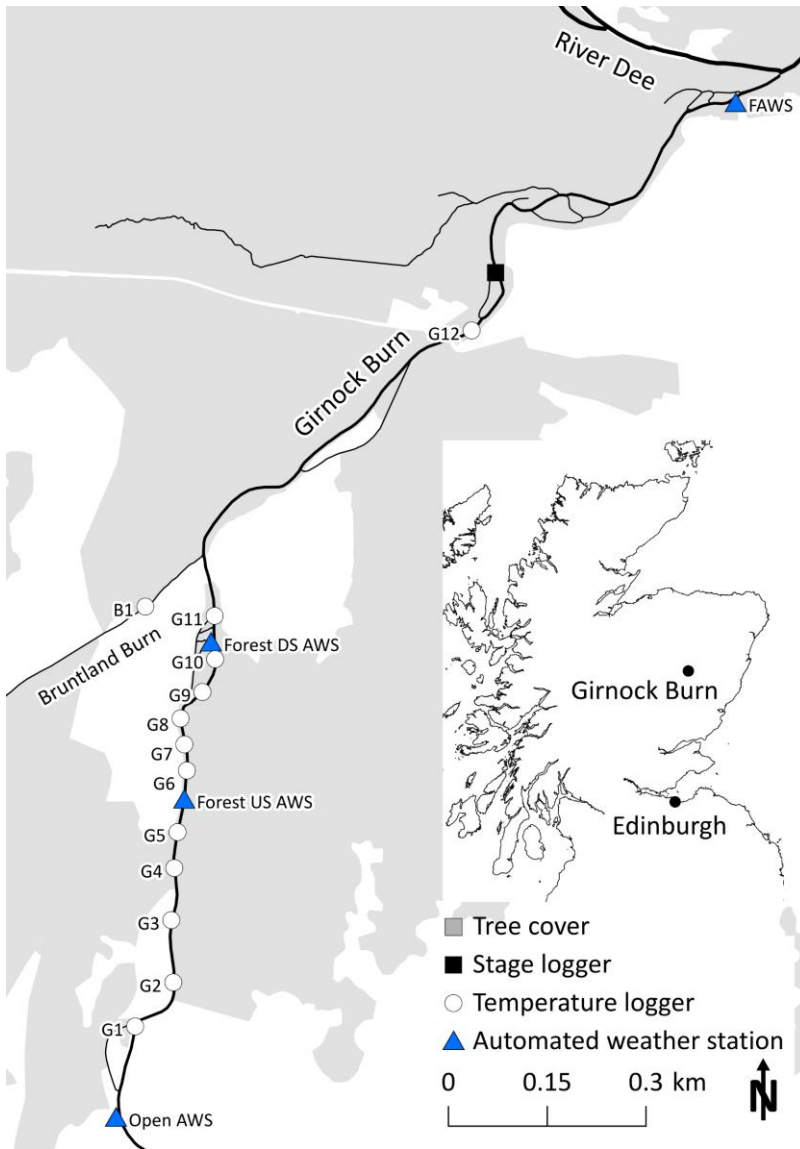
River Dee
FAWS
G12
Girnock Burn
B1
G11
Forest DS AWS
G10
Bruntland Burn
G9
G8
G7
G6
Forest US AWS
G5
G4
G3
G2
G1
Open AWS
Girnock Burn
Edinburgh
Tree cover
Stage logger
Temperature logger
Automated weather station
0 0.15 0.3 km
N